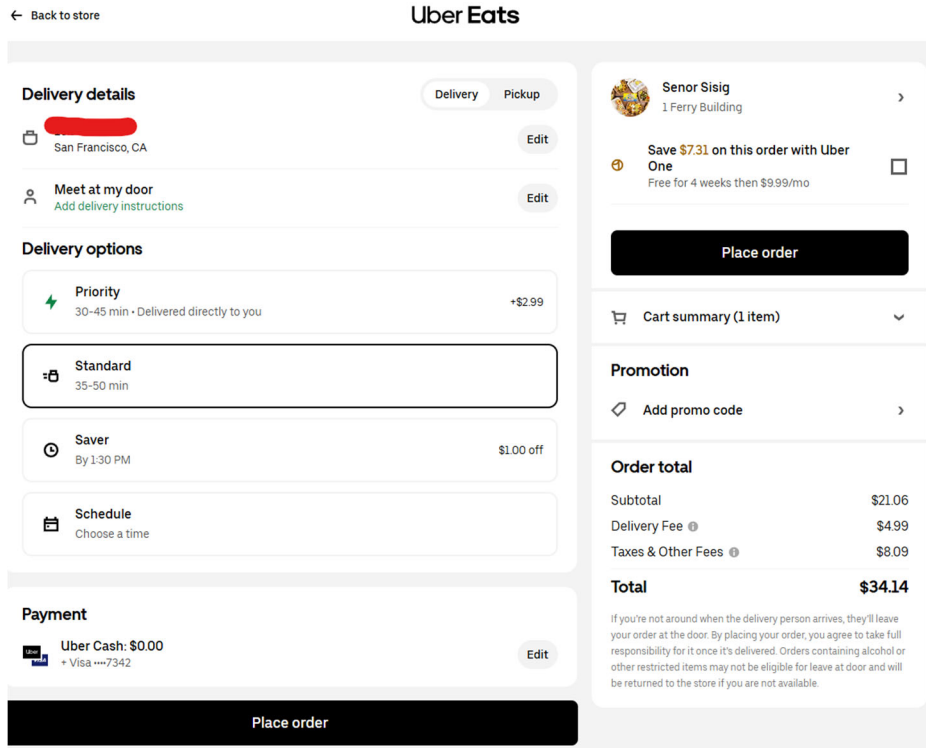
← Back to store

Uber Eats

Delivery details

Delivery Pickup

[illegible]
San Francisco, CA

Edit

Meet at my door
Add delivery instructions

Edit

Delivery options

Priority
30-45 min • Delivered directly to you
+$2.99

Standard
35-50 min

Saver
By 1:30 PM
$1.00 off

Schedule
Choose a time

Payment

Uber Cash: $0.00
+ Visa ••••7342

Edit

Place order

Senor Sisig
1 Ferry Building

Save $7.31 on this order with Uber One
Free for 4 weeks then $9.99/mo

Place order

Cart summary (1 item)

Promotion

Add promo code

Order total

| | |
|---|---|
| Subtotal | $21.06 |
| Delivery Fee | $4.99 |
| Taxes & Other Fees | $8.09 |
| Total | $34.14 |

If you're not around when the delivery person arrives, they'll leave your order at the door. By placing your order, you agree to take full responsibility for it once it's delivered. Orders containing alcohol or other restricted items may not be eligible for leave at door and will be returned to the store if you are not available.